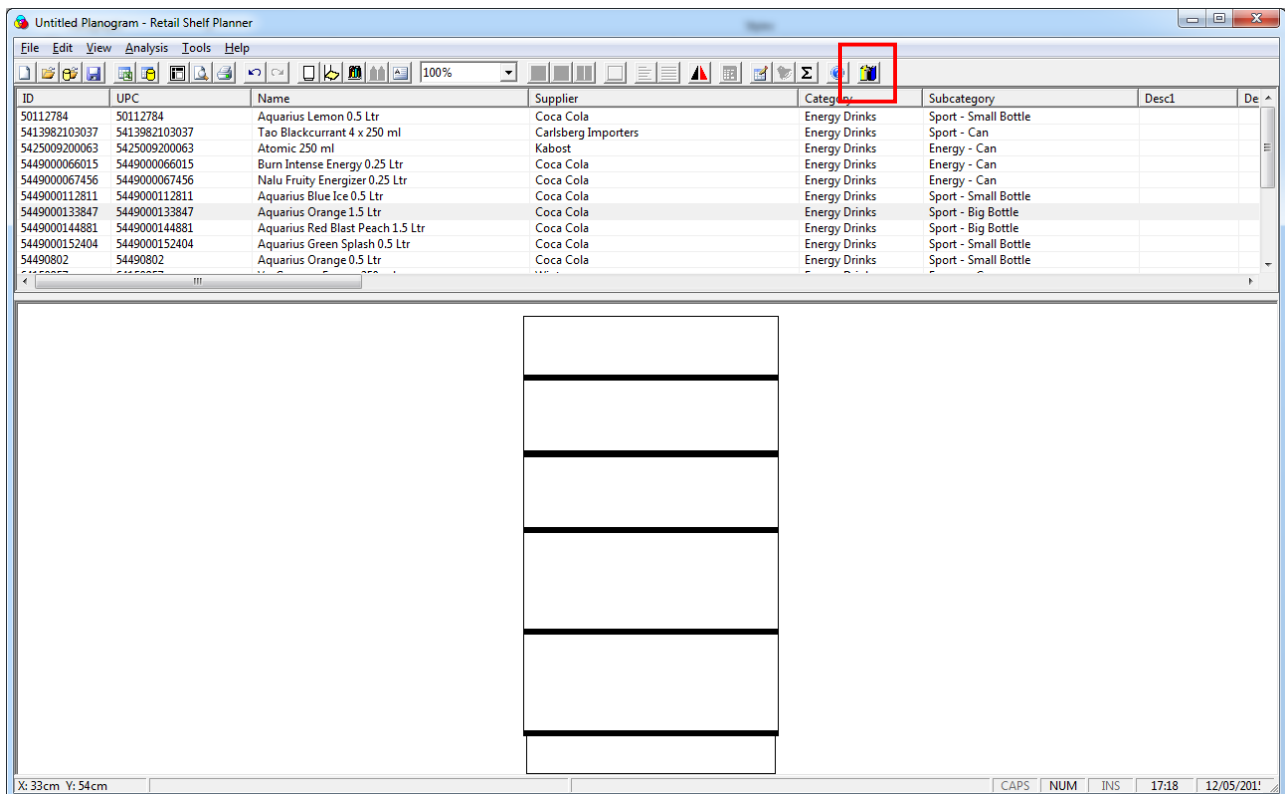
Untitled Planogram - Retail Shelf Planner

File Edit View Analysis Tools Help

100%

| ID | UPC | Name | Supplier | Category | Subcategory | Desc1 | De |
|---|---|---|---|---|---|---|---|
| 50112784 | 50112784 | Aquarius Lemon 0.5 Ltr | Coca Cola | Energy Drinks | Sport - Small Bottle | | |
| 5413982103037 | 5413982103037 | Tao Blackcurrant 4 x 250 ml | Carlsberg Importers | Energy Drinks | Sport - Can | | |
| 5425009200063 | 5425009200063 | Atomic 250 ml | Kabost | Energy Drinks | Energy - Can | | |
| 5449000066015 | 5449000066015 | Burn Intense Energy 0.25 Ltr | Coca Cola | Energy Drinks | Energy - Can | | |
| 5449000067456 | 5449000067456 | Nalu Fruity Energizer 0.25 Ltr | Coca Cola | Energy Drinks | Energy - Can | | |
| 5449000112811 | 5449000112811 | Aquarius Blue Ice 0.5 Ltr | Coca Cola | Energy Drinks | Sport - Small Bottle | | |
| 5449000133847 | 5449000133847 | Aquarius Orange 1.5 Ltr | Coca Cola | Energy Drinks | Sport - Big Bottle | | |
| 5449000144881 | 5449000144881 | Aquarius Red Blast Peach 1.5 Ltr | Coca Cola | Energy Drinks | Sport - Big Bottle | | |
| 5449000152404 | 5449000152404 | Aquarius Green Splash 0.5 Ltr | Coca Cola | Energy Drinks | Sport - Small Bottle | | |
| 54490802 | 54490802 | Aquarius Orange 0.5 Ltr | Coca Cola | Energy Drinks | Sport - Small Bottle | | |

X: 33cm Y: 54cm CAPS NUM INS 17:18 12/05/201